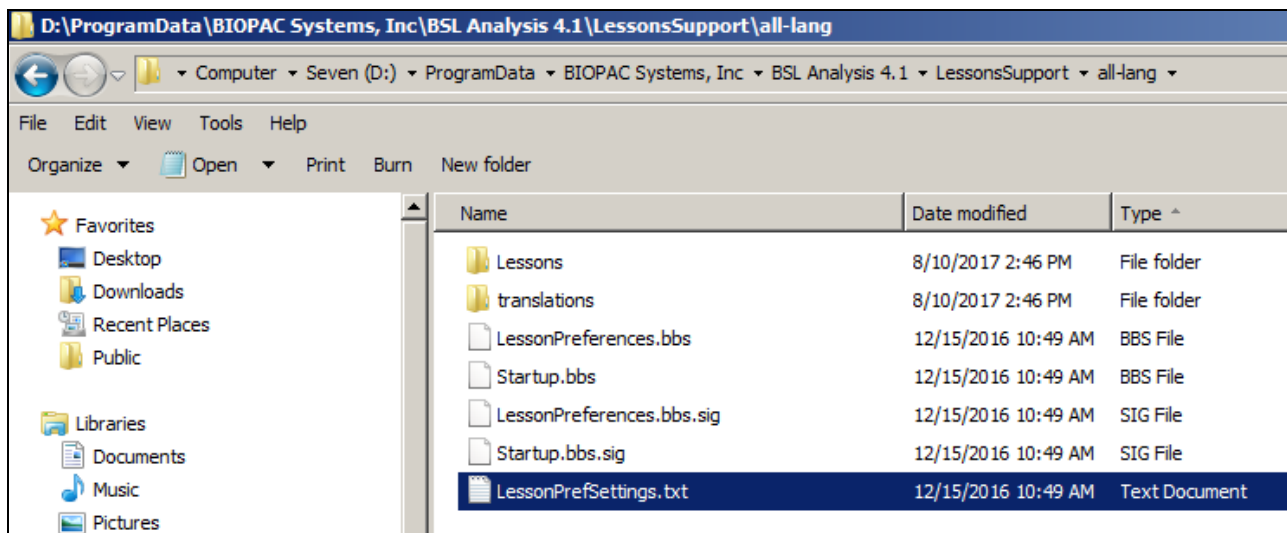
D:\ProgramData\BIOPAC Systems, Inc\BSL Analysis 4.1\LessonsSupport\all-lang

Computer ▸ Seven (D:) ▸ ProgramData ▸ BIOPAC Systems, Inc ▸ BSL Analysis 4.1 ▸ LessonsSupport ▸ all-lang ▸

File Edit View Tools Help

Organize ▾ Open ▾ Print Burn New folder

Favorites
Desktop
Downloads
Recent Places
Public

Libraries
Documents
Music
Pictures

| Name | Date modified | Type |
|---|---|---|
| Lessons | 8/10/2017 2:46 PM | File folder |
| translations | 8/10/2017 2:46 PM | File folder |
| LessonPreferences.bbs | 12/15/2016 10:49 AM | BBS File |
| Startup.bbs | 12/15/2016 10:49 AM | BBS File |
| LessonPreferences.bbs.sig | 12/15/2016 10:49 AM | SIG File |
| Startup.bbs.sig | 12/15/2016 10:49 AM | SIG File |
| LessonPrefSettings.txt | 12/15/2016 10:49 AM | Text Document |